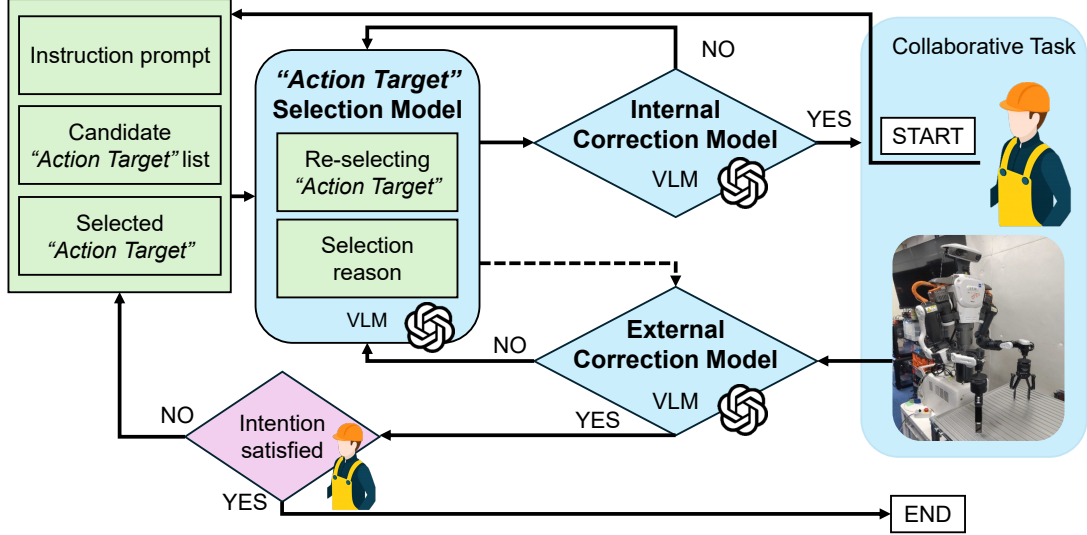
Instruction prompt

Candidate "Action Target" list

Selected "Action Target"

"Action Target" Selection Model

Re-selecting "Action Target"

Selection reason

VLM

NO

Internal Correction Model

VLM

YES

Collaborative Task

START

NO

External Correction Model

VLM

YES

NO

Intention satisfied

YES

END